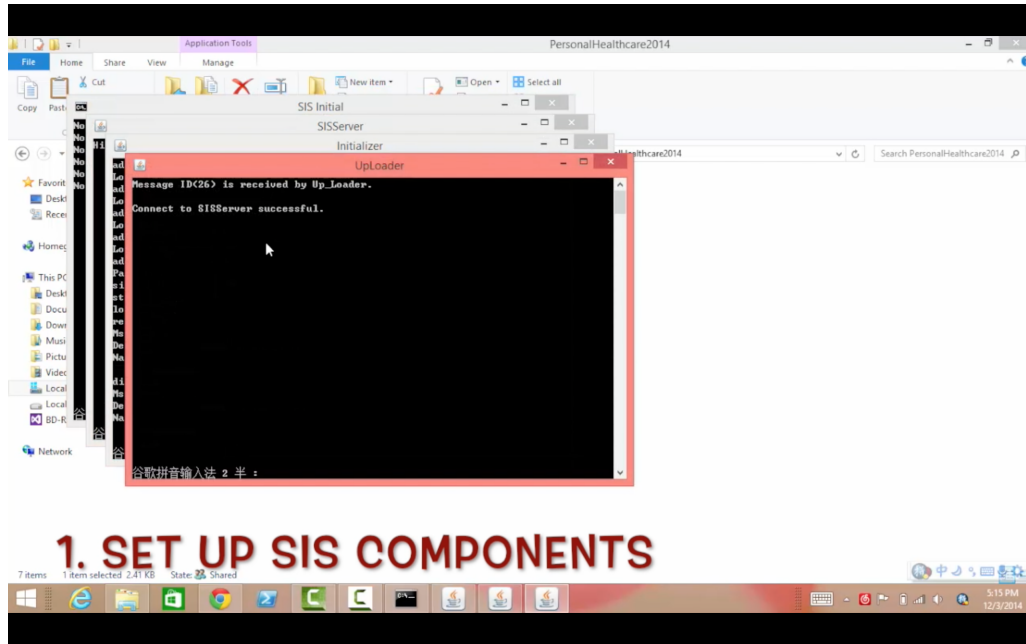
Application Tools
PersonalHealthcare2014
File Home Share View Manage
Cut
Copy Paste
New item
Open
Select all
SIS Initial
SISServer
Initializer
UpLoader
Message ID(26) is received by Up_Loader.

Connect to SISServer successful.

谷歌拼音输入法 2 半 :
althcare2014
Search PersonalHealthcare2014
Favorit
Deskt
Recei
Homeg
This PC
Deskt
Docu
Down
Musi
Pictu
Video
Local
Local
BD-R
Network
1. SET UP SIS COMPONENTS
7 items 1 item selected 2.41 KB State: Shared
5:15 PM
12/3/2014